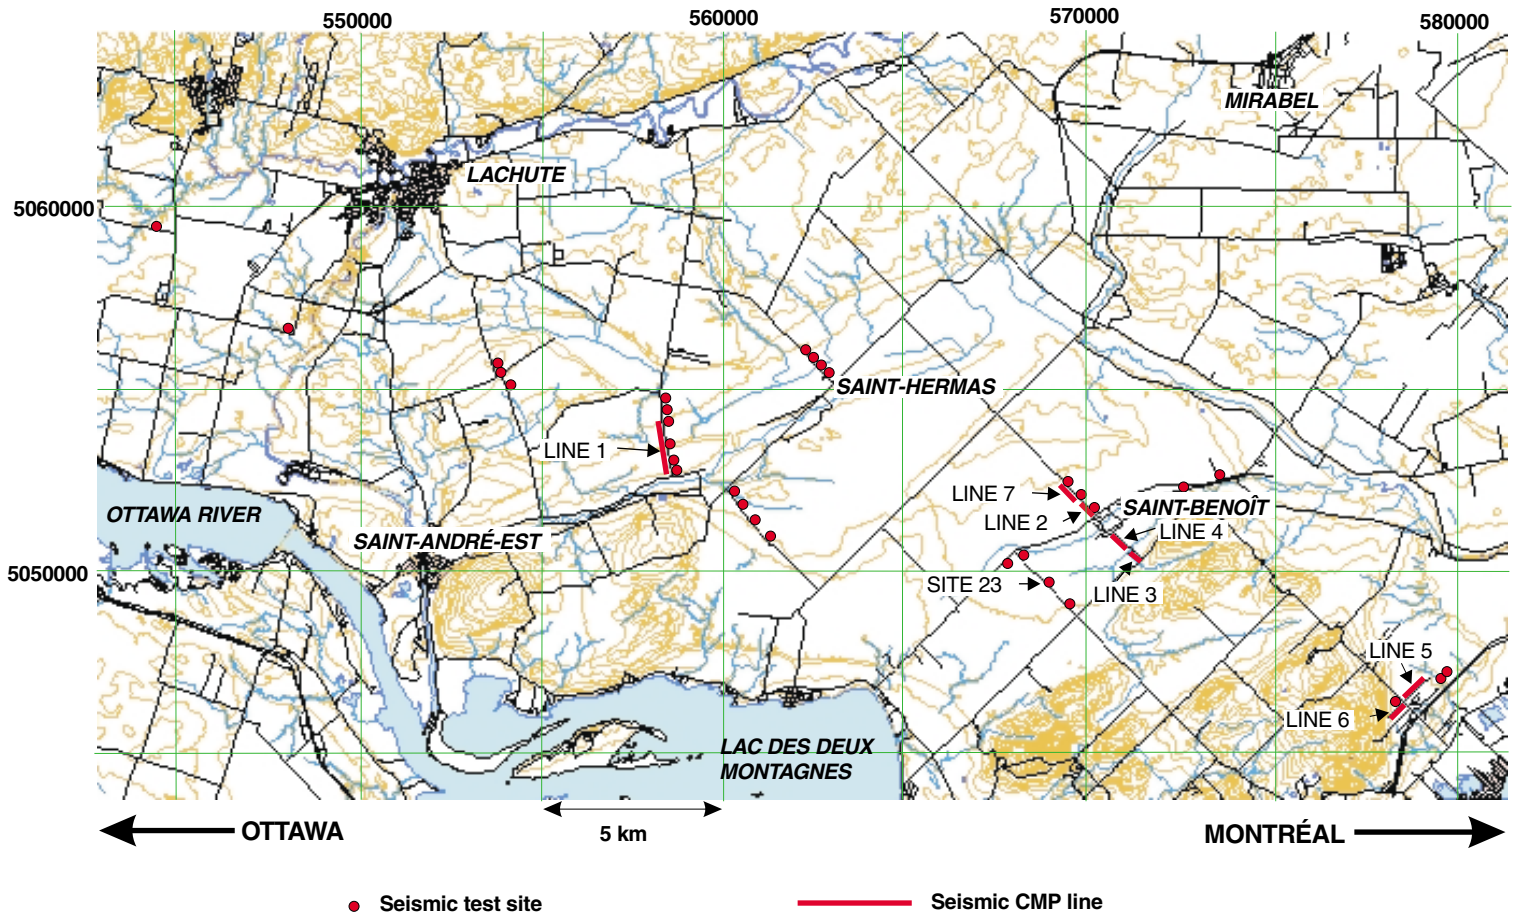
550000
560000
570000
580000
5060000
5050000
MIRABEL
LACHUTE
SAINT-HERMAS
LINE 1
OTTAWA RIVER
SAINT-ANDRÉ-EST
LINE 7
LINE 2
SAINT-BENOÎT
LINE 4
SITE 23
LINE 3
LINE 5
LINE 6
LAC DES DEUX MONTAGNES
OTTAWA
5 km
MONTRÉAL
Seismic test site
Seismic CMP line